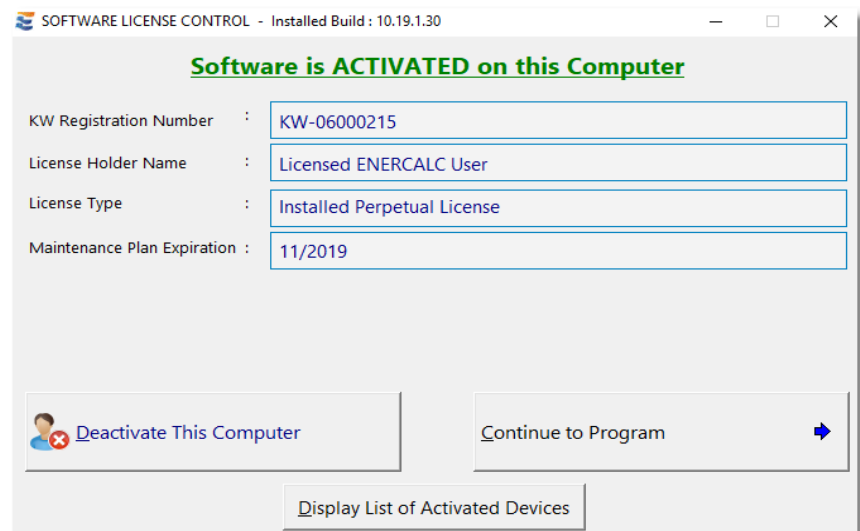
SOFTWARE LICENSE CONTROL - Installed Build : 10.19.1.30

Software is ACTIVATED on this Computer

| | | |
|---|---|---|
| KW Registration Number | : | KW-06000215 |
| License Holder Name | : | Licensed ENERCALC User |
| License Type | : | Installed Perpetual License |
| Maintenance Plan Expiration | : | 11/2019 |

Deactivate This Computer

Continue to Program

Display List of Activated Devices